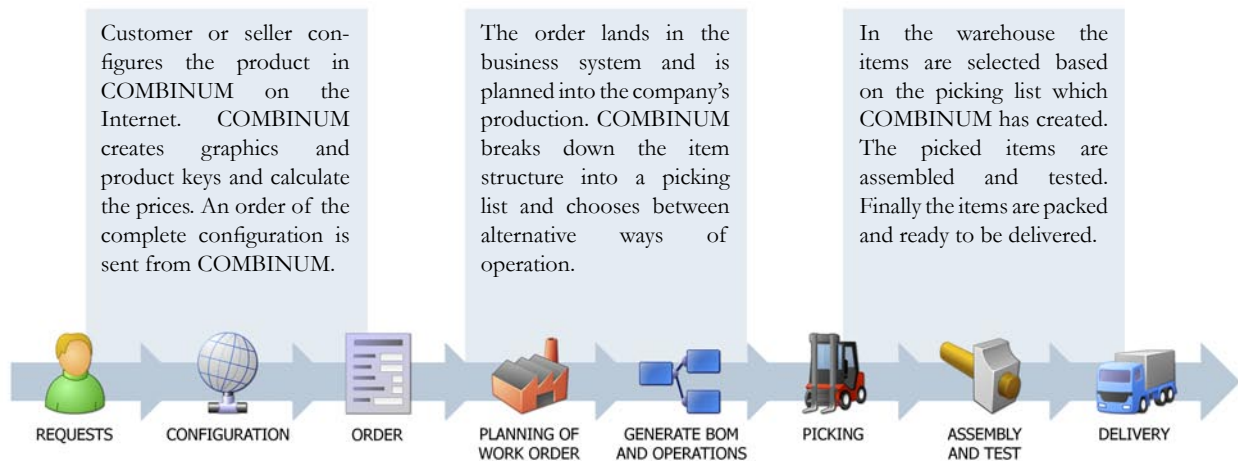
Customer or seller configures the product in COMBINUM on the Internet. COMBINUM creates graphics and product keys and calculate the prices. An order of the complete configuration is sent from COMBINUM.

The order lands in the business system and is planned into the company's production. COMBINUM breaks down the item structure into a picking list and chooses between alternative ways of operation.

In the warehouse the items are selected based on the picking list which COMBINUM has created. The picked items are assembled and tested. Finally the items are packed and ready to be delivered.

REQUESTS

CONFIGURATION

ORDER

PLANNING OF WORK ORDER

GENERATE BOM AND OPERATIONS

PICKING

ASSEMBLY AND TEST

DELIVERY